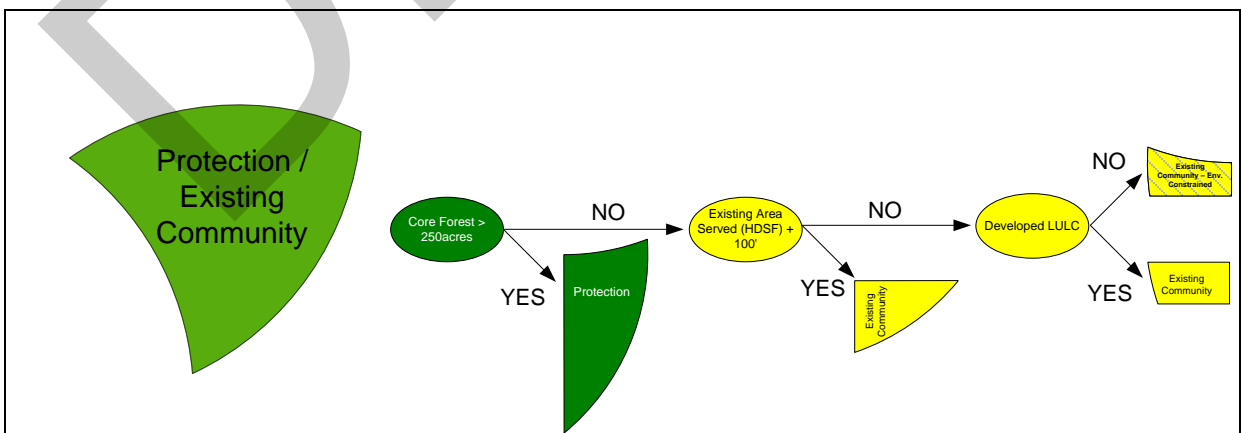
Protection / Existing Community

Core Forest > 250acres

NO

YES

Protection

Existing Area Served (HDSF) + 100'

NO

YES

Existing Community

Developed LULC

NO

Existing Community – Env. Constrained

YES

Existing Community